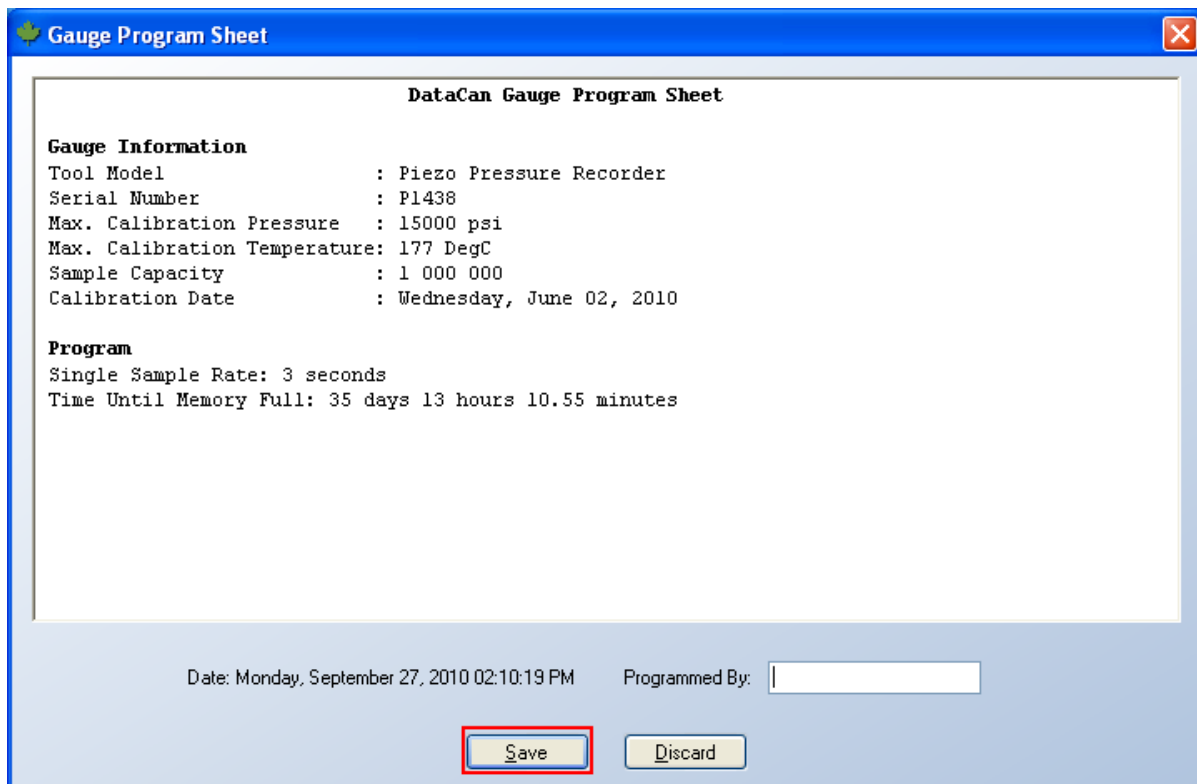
Gauge Program Sheet

DataCan Gauge Program Sheet

Gauge Information
Tool Model : Piezo Pressure Recorder
Serial Number : P1438
Max. Calibration Pressure : 15000 psi
Max. Calibration Temperature: 177 DegC
Sample Capacity : 1 000 000
Calibration Date : Wednesday, June 02, 2010

Program
Single Sample Rate: 3 seconds
Time Until Memory Full: 35 days 13 hours 10.55 minutes

Date: Monday, September 27, 2010 02:10:19 PM Programmed By:

Save Discard